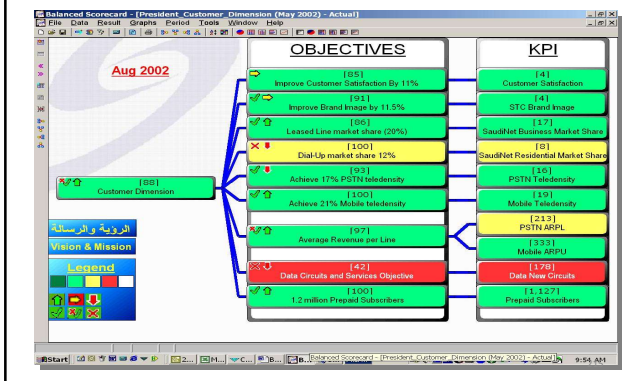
Balanced Scorecard - [President_Customer_Dimension (May 2002) - Actual]
File Data Result Graphs Period Tools Window Help

Aug 2002

OBJECTIVES

KPI

[88]
Customer Dimension

[85]
Improve Customer Satisfaction By 11%

[91]
Improve Brand Image by 11.5%

[86]
Leased Line market share (20%)

[100]
Dial-Up market share 12%

[93]
Achieve 17% PSTN teledensity

[100]
Achieve 21% Mobile teledensity

[97]
Average Revenue per Line

[42]
Data Circuits and Services Objective

[100]
1.2 million Prepaid Subscribers

[4]
Customer Satisfaction

[4]
STC Brand Image

[17]
SaudiNet Business Market Share

[8]
SaudiNet Residential Market Share

[16]
PSTN Teledensity

[19]
Mobile Teledensity

[213]
PSTN ARPL

[333]
Mobile ARPU

[178]
Data New Circuits

[1,127]
Prepaid Subscribers

الرؤية والرسالة
Vision & Mission

Legend

Start
Balanced Scorecard - [President_Customer_Dimension (May 2002) - Actual]
9:54 AM